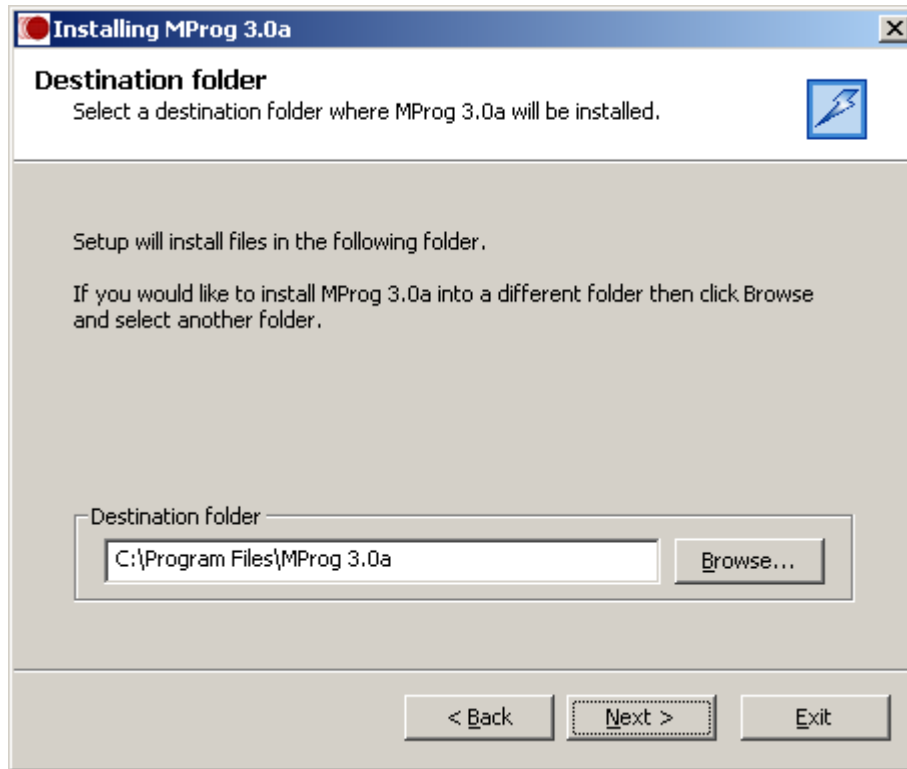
Installing MProg 3.0a

Destination folder
Select a destination folder where MProg 3.0a will be installed.

Setup will install files in the following folder.

If you would like to install MProg 3.0a into a different folder then click Browse and select another folder.

Destination folder
C:\Program Files\MProg 3.0a
Browse...

< Back
Next >
Exit